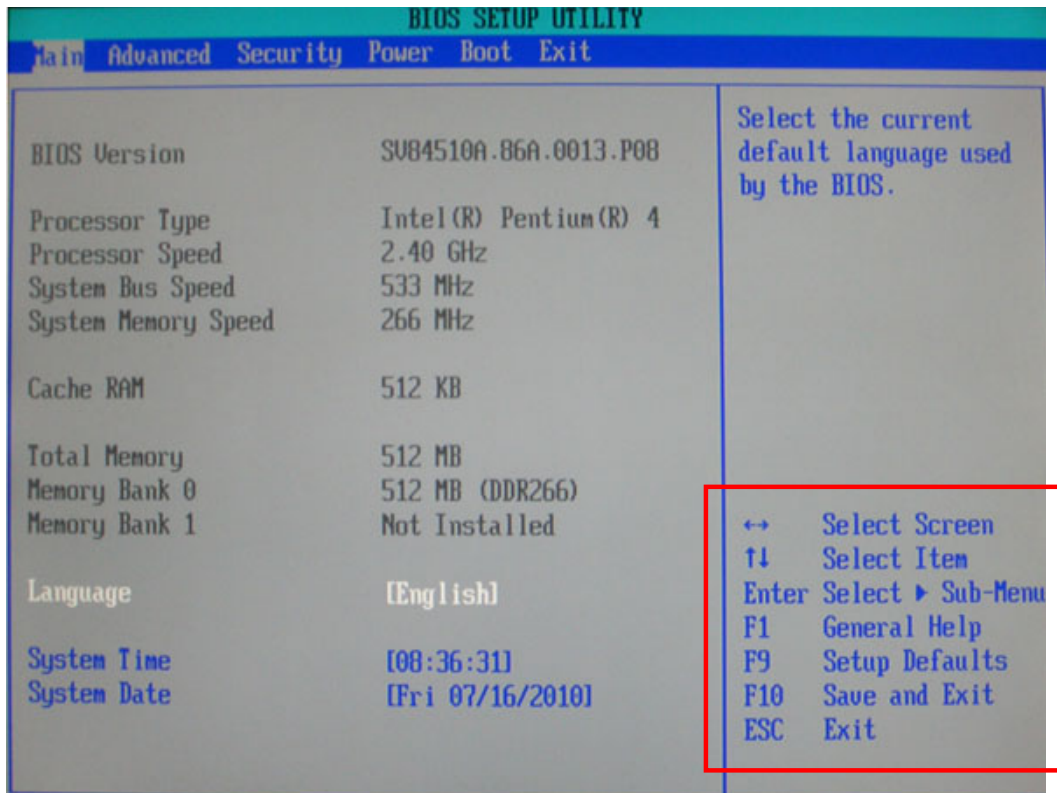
BIOS SETUP UTILITY

Main Advanced Security Power Boot Exit

| | |
|---|---|
| BIOS Version | SV84510A.86A.0013.P08 |
| Processor Type | Intel(R) Pentium(R) 4 |
| Processor Speed | 2.40 GHz |
| System Bus Speed | 533 MHz |
| System Memory Speed | 266 MHz |
| Cache RAM | 512 KB |
| Total Memory | 512 MB |
| Memory Bank 0 | 512 MB (DDR266) |
| Memory Bank 1 | Not Installed |
| Language | [English] |
| System Time | [08:36:31] |
| System Date | [Fri 07/16/2010] |

Select the current default language used by the BIOS.

↔ Select Screen
↑↓ Select Item
Enter Select ▶ Sub-Menu
F1 General Help
F9 Setup Defaults
F10 Save and Exit
ESC Exit